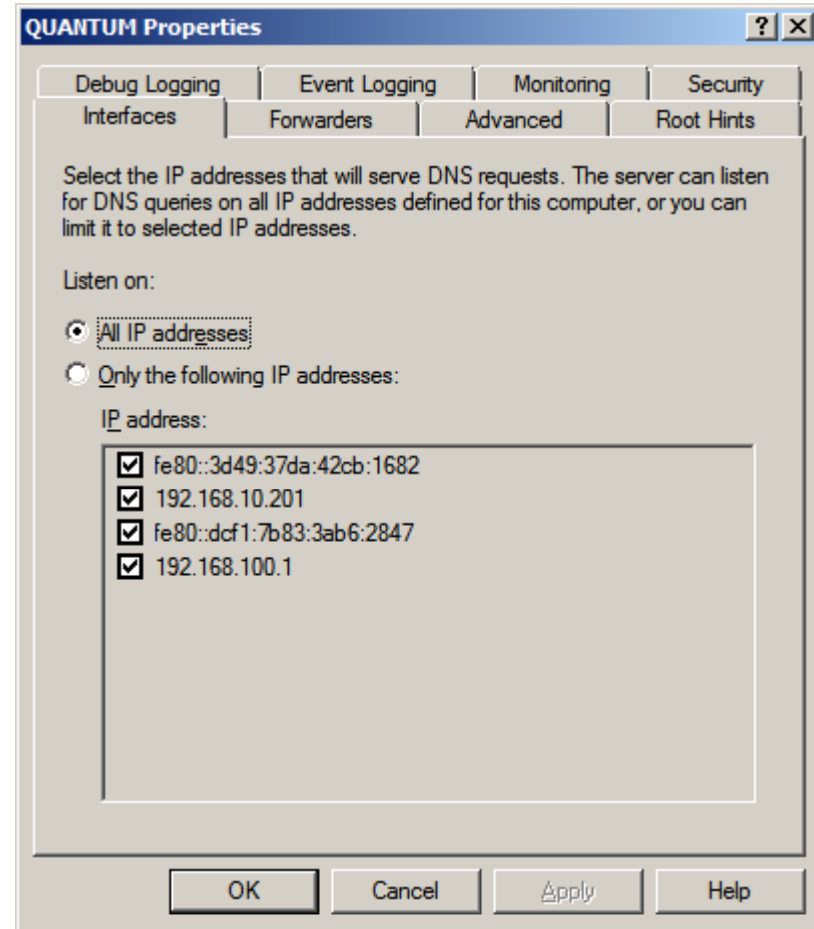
QUANTUM Properties

?
X

Debug Logging
Event Logging
Monitoring
Security

Interfaces
Forwarders
Advanced
Root Hints

Select the IP addresses that will serve DNS requests. The server can listen for DNS queries on all IP addresses defined for this computer, or you can limit it to selected IP addresses.

Listen on:

All IP addresses

Only the following IP addresses:

IP address:

fe80::3d49:37da:42cb:1682
192.168.10.201
fe80::dcf1:7b83:3ab6:2847
192.168.100.1

OK
Cancel
Apply
Help